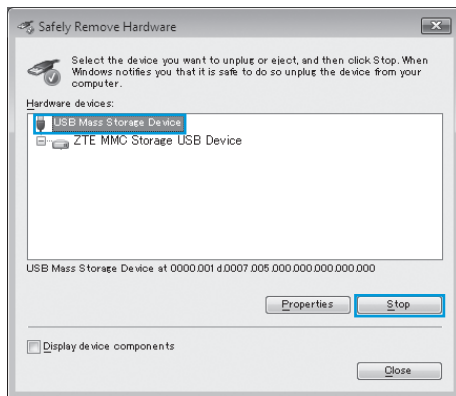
Safely Remove Hardware

Select the device you want to unplug or eject, and then click Stop. When Windows notifies you that it is safe to do so unplug the device from your computer.

Hardware devices:

USB Mass Storage Device

ZTE MMC Storage USB Device

USB Mass Storage Device at 0000.001.d0007.005.000.000.000.000.000

Properties

Stop

Display device components

Close